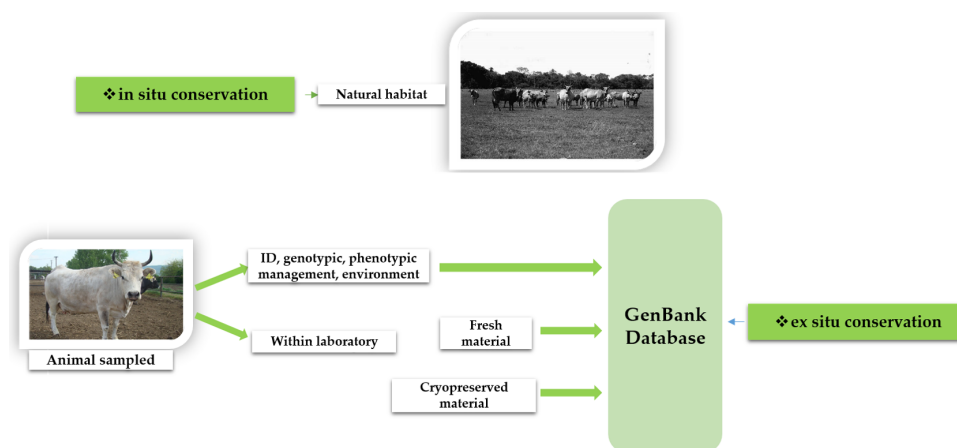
❖ in situ conservation

Natural habitat

Animal sampled

ID, genotypic, phenotypic management, environment

Within laboratory

Fresh material

Cryopreserved material

GenBank Database

❖ ex situ conservation